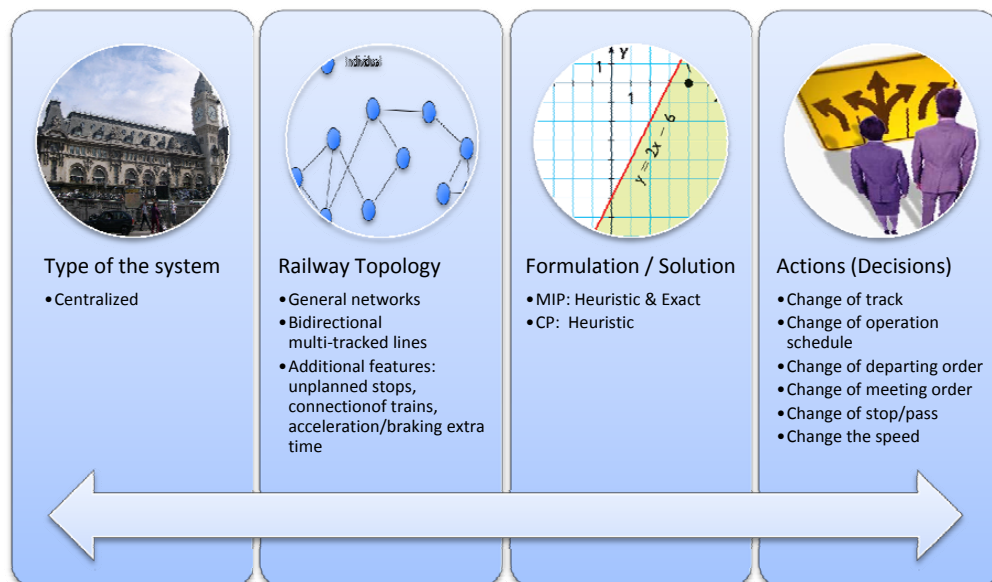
Individual

$y = 2x - 6$

Type of the system
• Centralized

Railway Topology
• General networks
• Bidirectional multi-tracked lines
• Additional features: unplanned stops, connectionof trains, acceleration/braking extra time

Formulation / Solution
• MIP: Heuristic & Exact
• CP: Heuristic

Actions (Decisions)
• Change of track
• Change of operation schedule
• Change of departing order
• Change of meeting order
• Change of stop/pass
• Change the speed